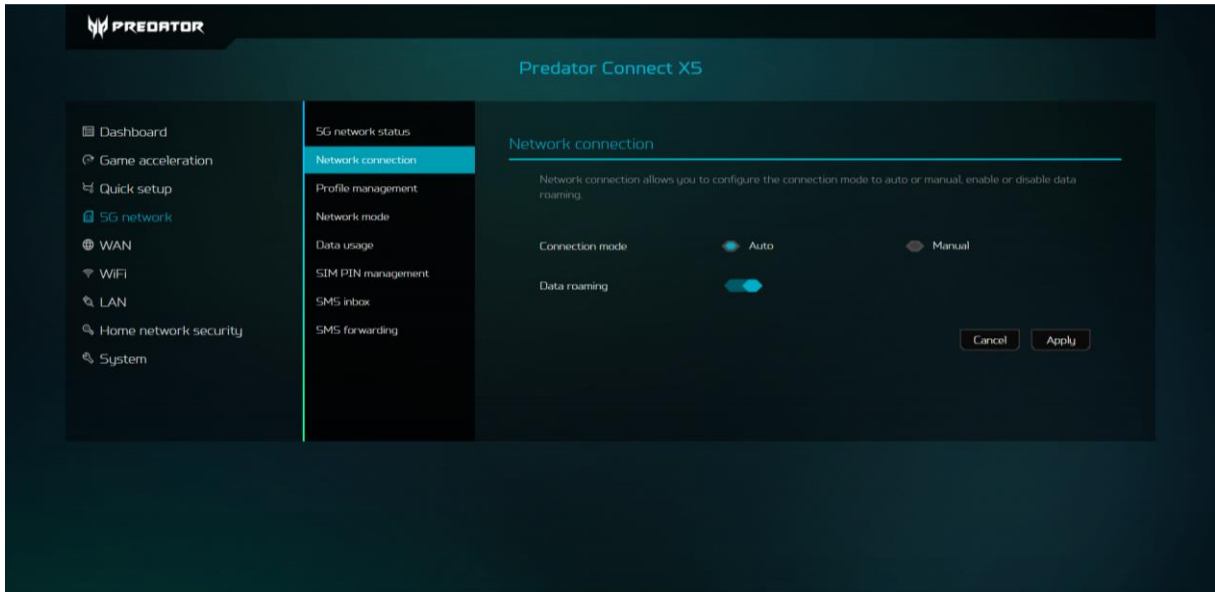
PREDATOR

Predator Connect X5

Dashboard
Game acceleration
Quick setup
5G network
WAN
WiFi
LAN
Home network security
System

5G network status
Network connection
Profile management
Network mode
Data usage
SIM PIN management
SMS inbox
SMS forwarding

Network connection

Network connection allows you to configure the connection mode to auto or manual, enable or disable data roaming.

Connection mode Auto Manual

Data roaming

Cancel Apply